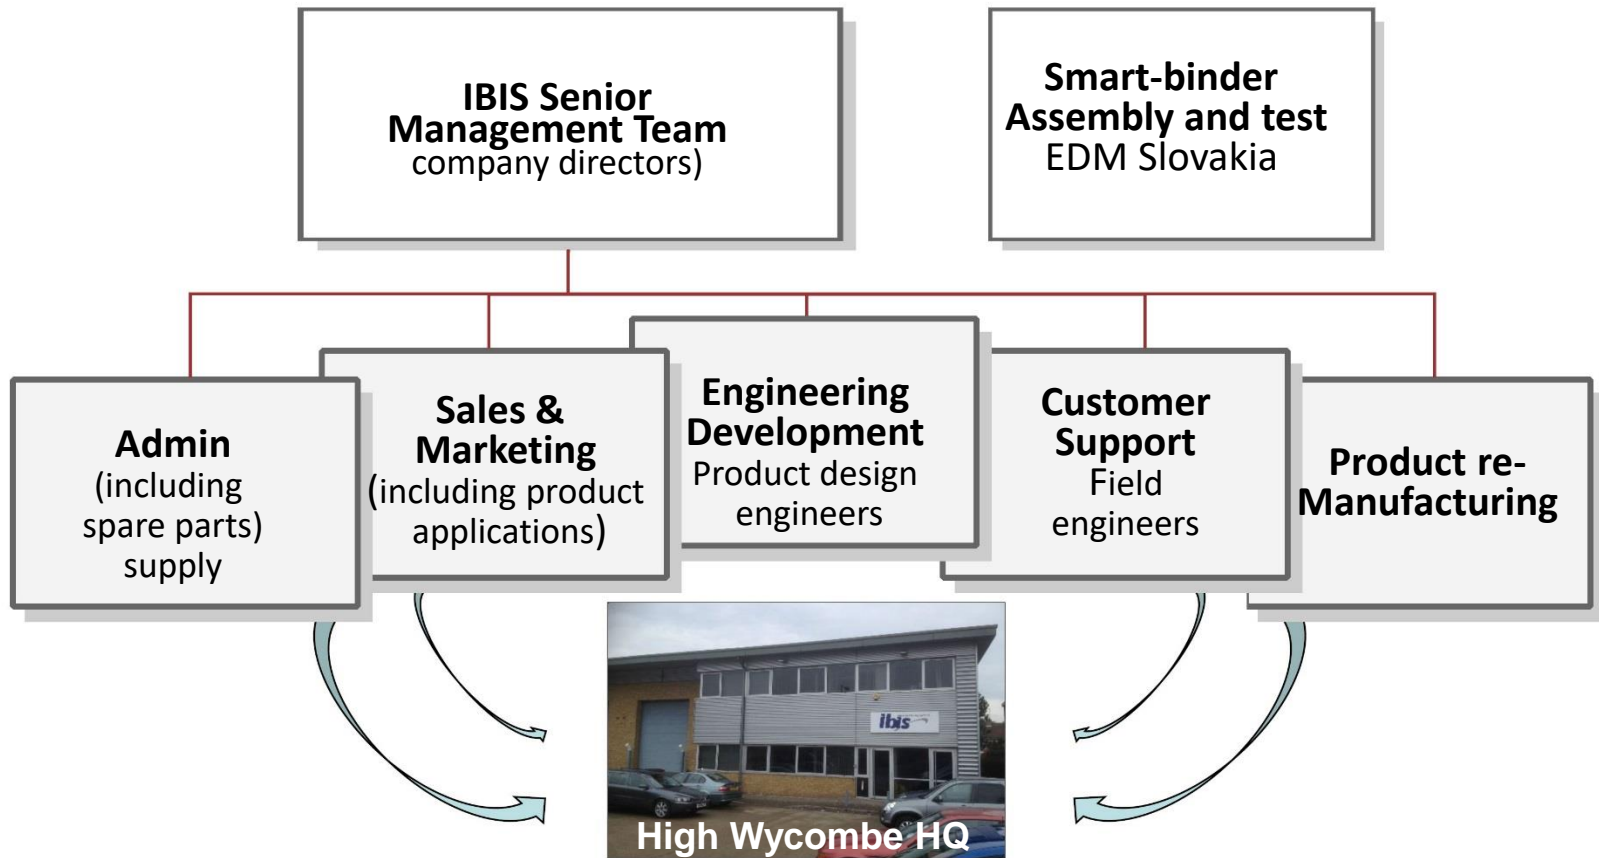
IBIS Senior Management Team company directors)

Smart-binder Assembly and test EDM Slovakia

Admin (including spare parts) supply

Sales & Marketing (including product applications)

Engineering Development Product design engineers

Customer Support Field engineers

Product re-Manufacturing

ibis

High Wycombe HQ